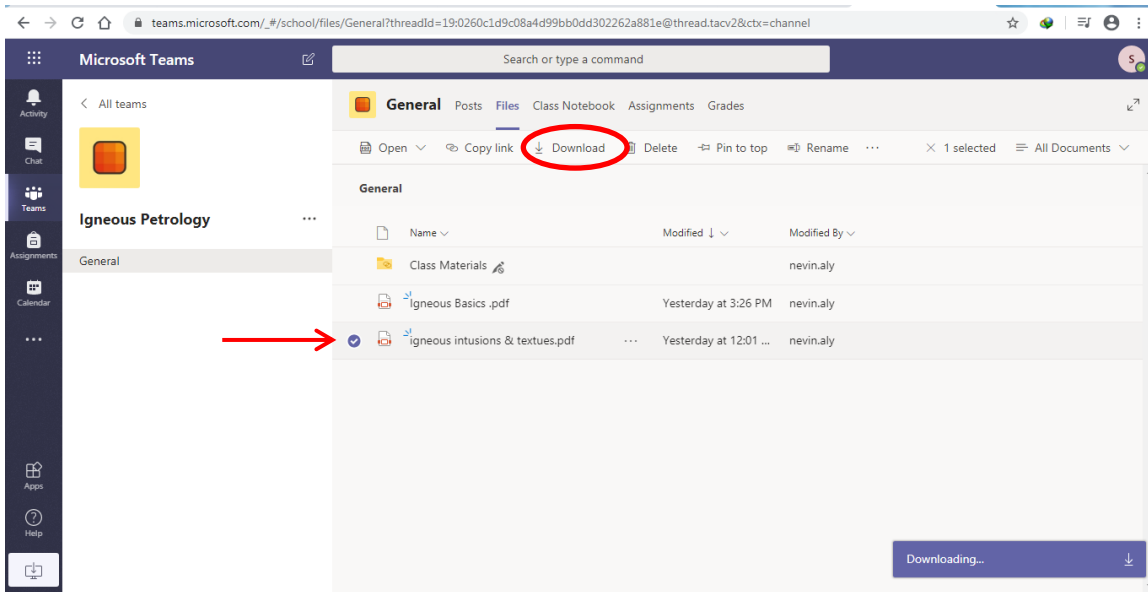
teams.microsoft.com/_#/school/files/General?threadId=19:0260c1d9c08a4d99bb0dd302262a881e@thread.tacv2&ctx=channel

Microsoft Teams

Search or type a command

S

Activity

Chat

Teams

Assignments

Calendar

...

Apps

Help

< All teams

Igneous Petrology ...

General

General Posts Files Class Notebook Assignments Grades

Open Copy link Download Delete Pin to top Rename ··· × 1 selected All Documents

General

| Name | Modified ↓ | Modified By |
|---|---|---|
| Class Materials | | nevin.aly |
| Igneous Basics .pdf | Yesterday at 3:26 PM | nevin.aly |
| igneous intusions & textues.pdf ··· | Yesterday at 12:01 ... | nevin.aly |

Downloading...